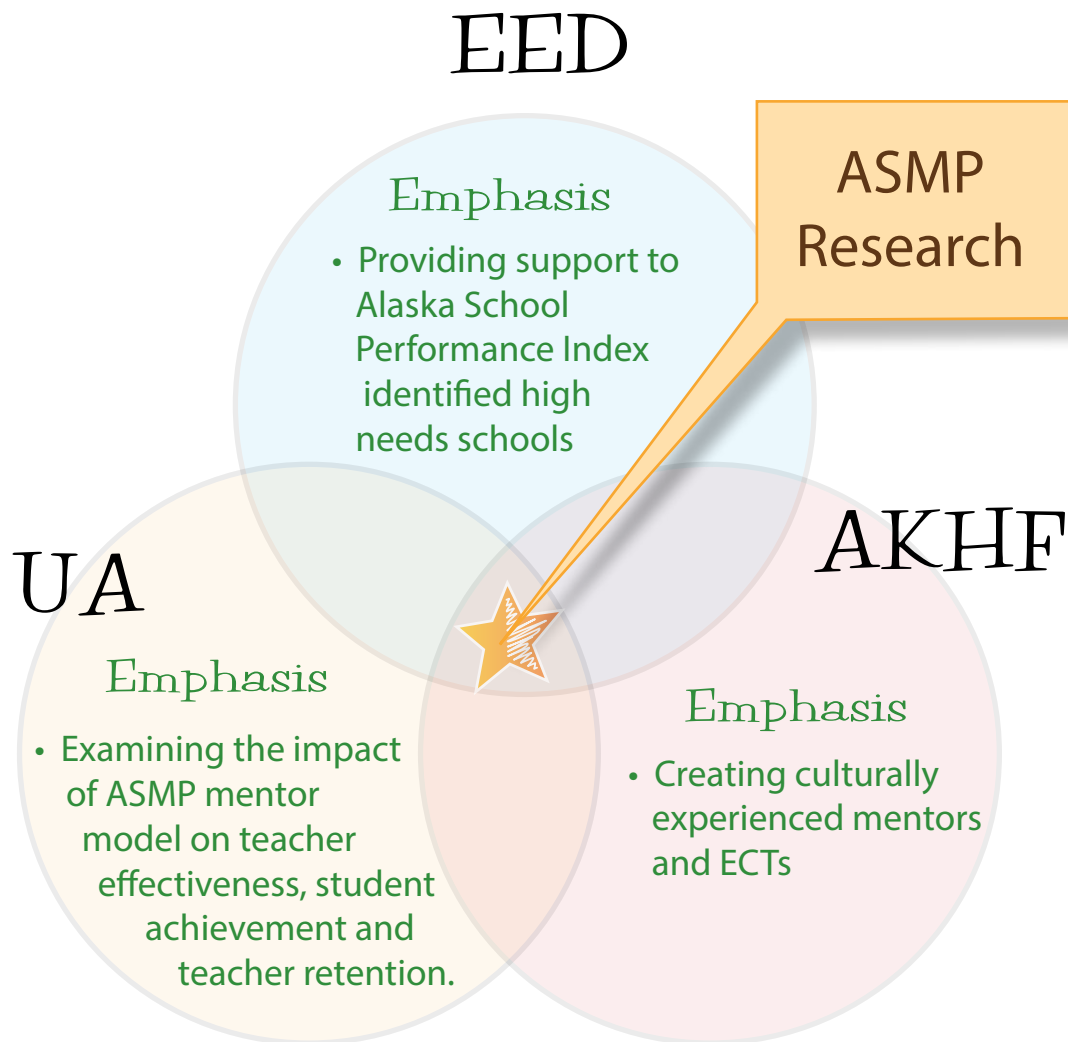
EED

ASMP Research

Emphasis

• Providing support to Alaska School Performance Index identified high needs schools

AKHF

UA

Emphasis

• Examining the impact of ASMP mentor model on teacher effectiveness, student achievement and teacher retention.

Emphasis

• Creating culturally experienced mentors and ECTs